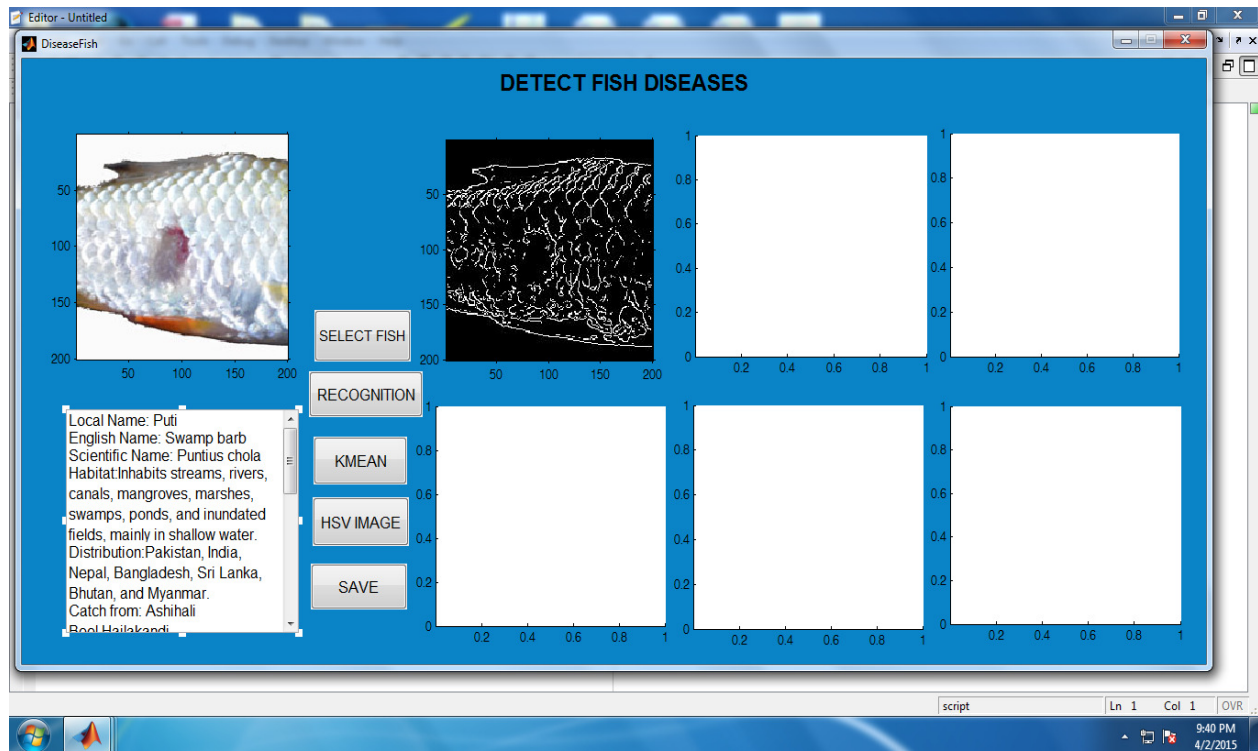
Editor - Untitled

DiseaseFish

DETECT FISH DISEASES

50
100
150
200
50 100 150 200

SELECT FISH

RECOGNITION

KMEAN

HSV IMAGE

SAVE

50
100
150
200
50 100 150 200

1
0.8
0.6
0.4
0.2
0
0.2 0.4 0.6 0.8 1

1
0.8
0.6
0.4
0.2
0
0.2 0.4 0.6 0.8 1

1
0.8
0.6
0.4
0.2
0
0.2 0.4 0.6 0.8 1

1
0.8
0.6
0.4
0.2
0
0.2 0.4 0.6 0.8 1

1
0.8
0.6
0.4
0.2
0
0.2 0.4 0.6 0.8 1

Local Name: Puti
English Name: Swamp barb
Scientific Name: Puntius chola
Habitat:Inhabits streams, rivers, canals, mangroves, marshes, swamps, ponds, and inundated fields, mainly in shallow water.
Distribution:Pakistan, India, Nepal, Bangladesh, Sri Lanka, Bhutan, and Myanmar.
Catch from: Ashihali
Beel Hailakandi

script
Ln 1
Col 1
OVR

9:40 PM
4/2/2015